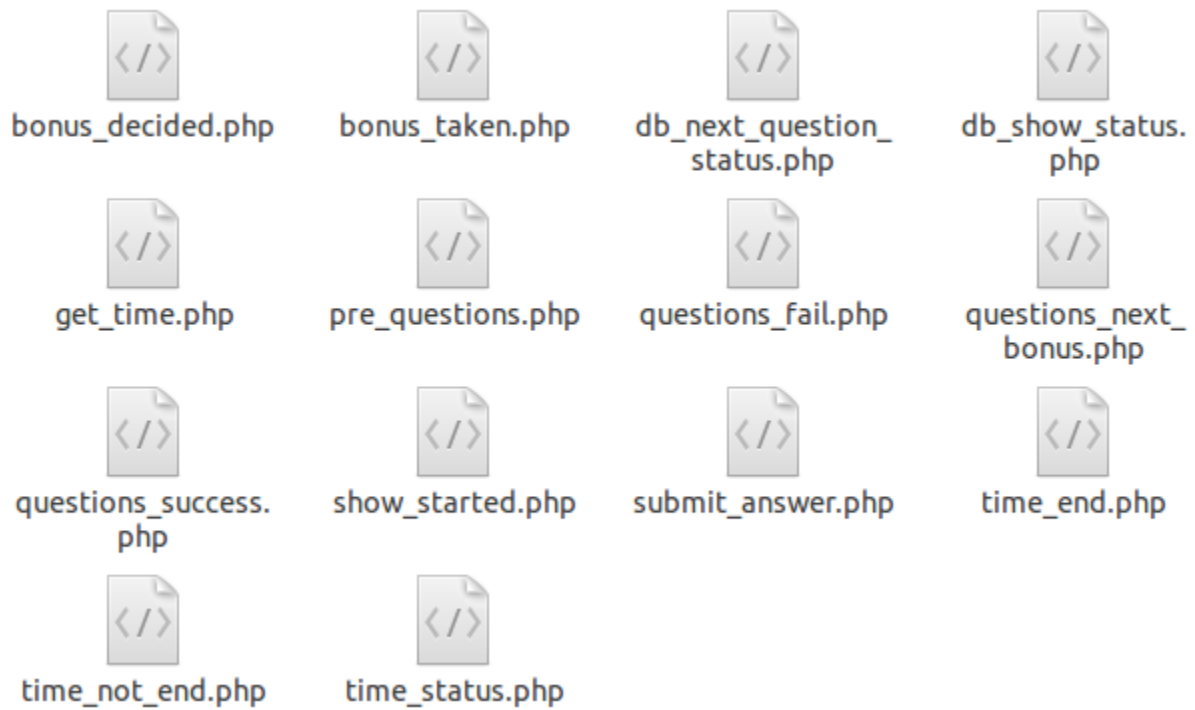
bonus_decided.php

bonus_taken.php

db_next_question_status.php

db_show_status.php

get_time.php

pre_questions.php

questions_fail.php

questions_next_bonus.php

questions_success.php

show_started.php

submit_answer.php

time_end.php

time_not_end.php

time_status.php